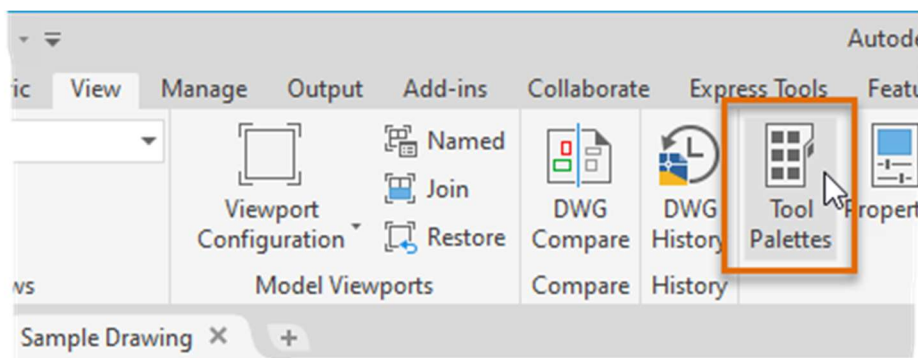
Autode

ric View Manage Output Add-ins Collaborate Express Tools Featu

Named
Join
Restore

Viewport Configuration

DWG Compare

DWG History

Tool Palettes

Propert

ws

Model Viewports

Compare

History

Sample Drawing ×

+